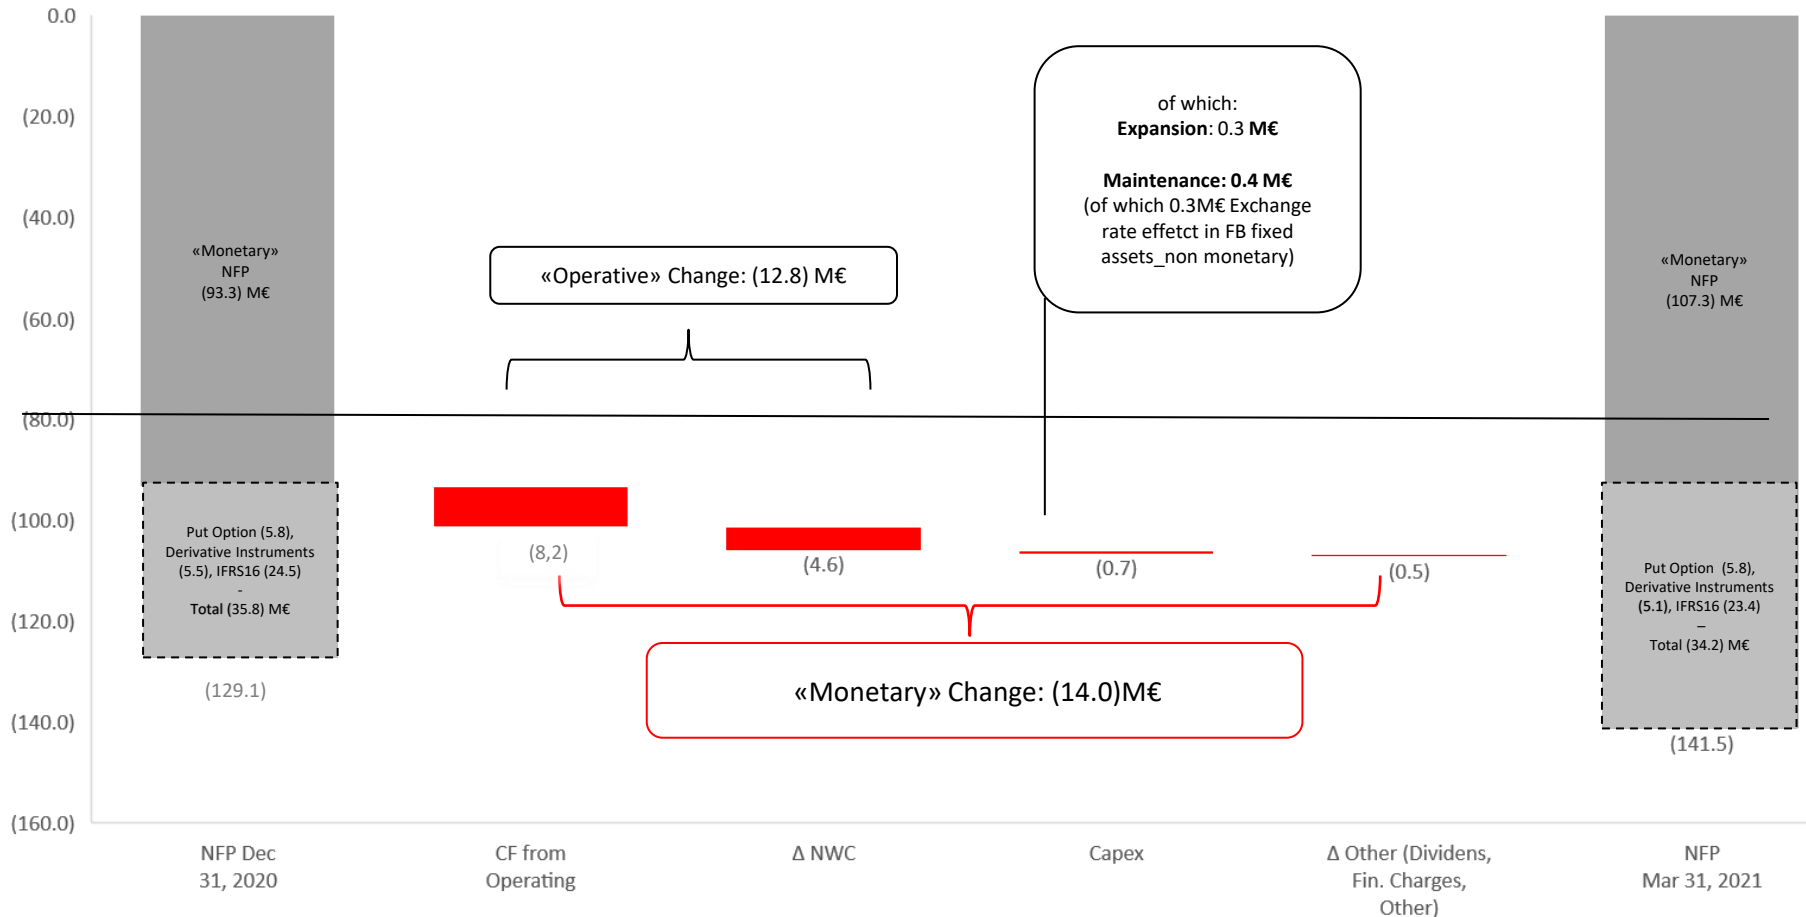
0.0
(20.0)
(40.0)
(60.0)
(80.0)
(100.0)
(120.0)
(140.0)
(160.0)

«Monetary» NFP (93.3) M€

Put Option (5.8), Derivative Instruments (5.5), IFRS16 (24.5) - Total (35.8) M€

(129.1)

«Operative» Change: (12.8) M€

of which:
**Expansion**: 0.3 **M€**

**Maintenance: 0.4 M€**
(of which 0.3M€ Exchange rate effetct in FB fixed assets_non monetary)

«Monetary» NFP (107.3) M€

Put Option (5.8), Derivative Instruments (5.1), IFRS16 (23.4) – Total (34.2) M€

(141.5)

(8,2)
(4.6)
(0.7)
(0.5)

«Monetary» Change: (14.0)M€

NFP Dec 31, 2020
CF from Operating
Δ NWC
Capex
Δ Other (Dividens, Fin. Charges, Other)
NFP Mar 31, 2021